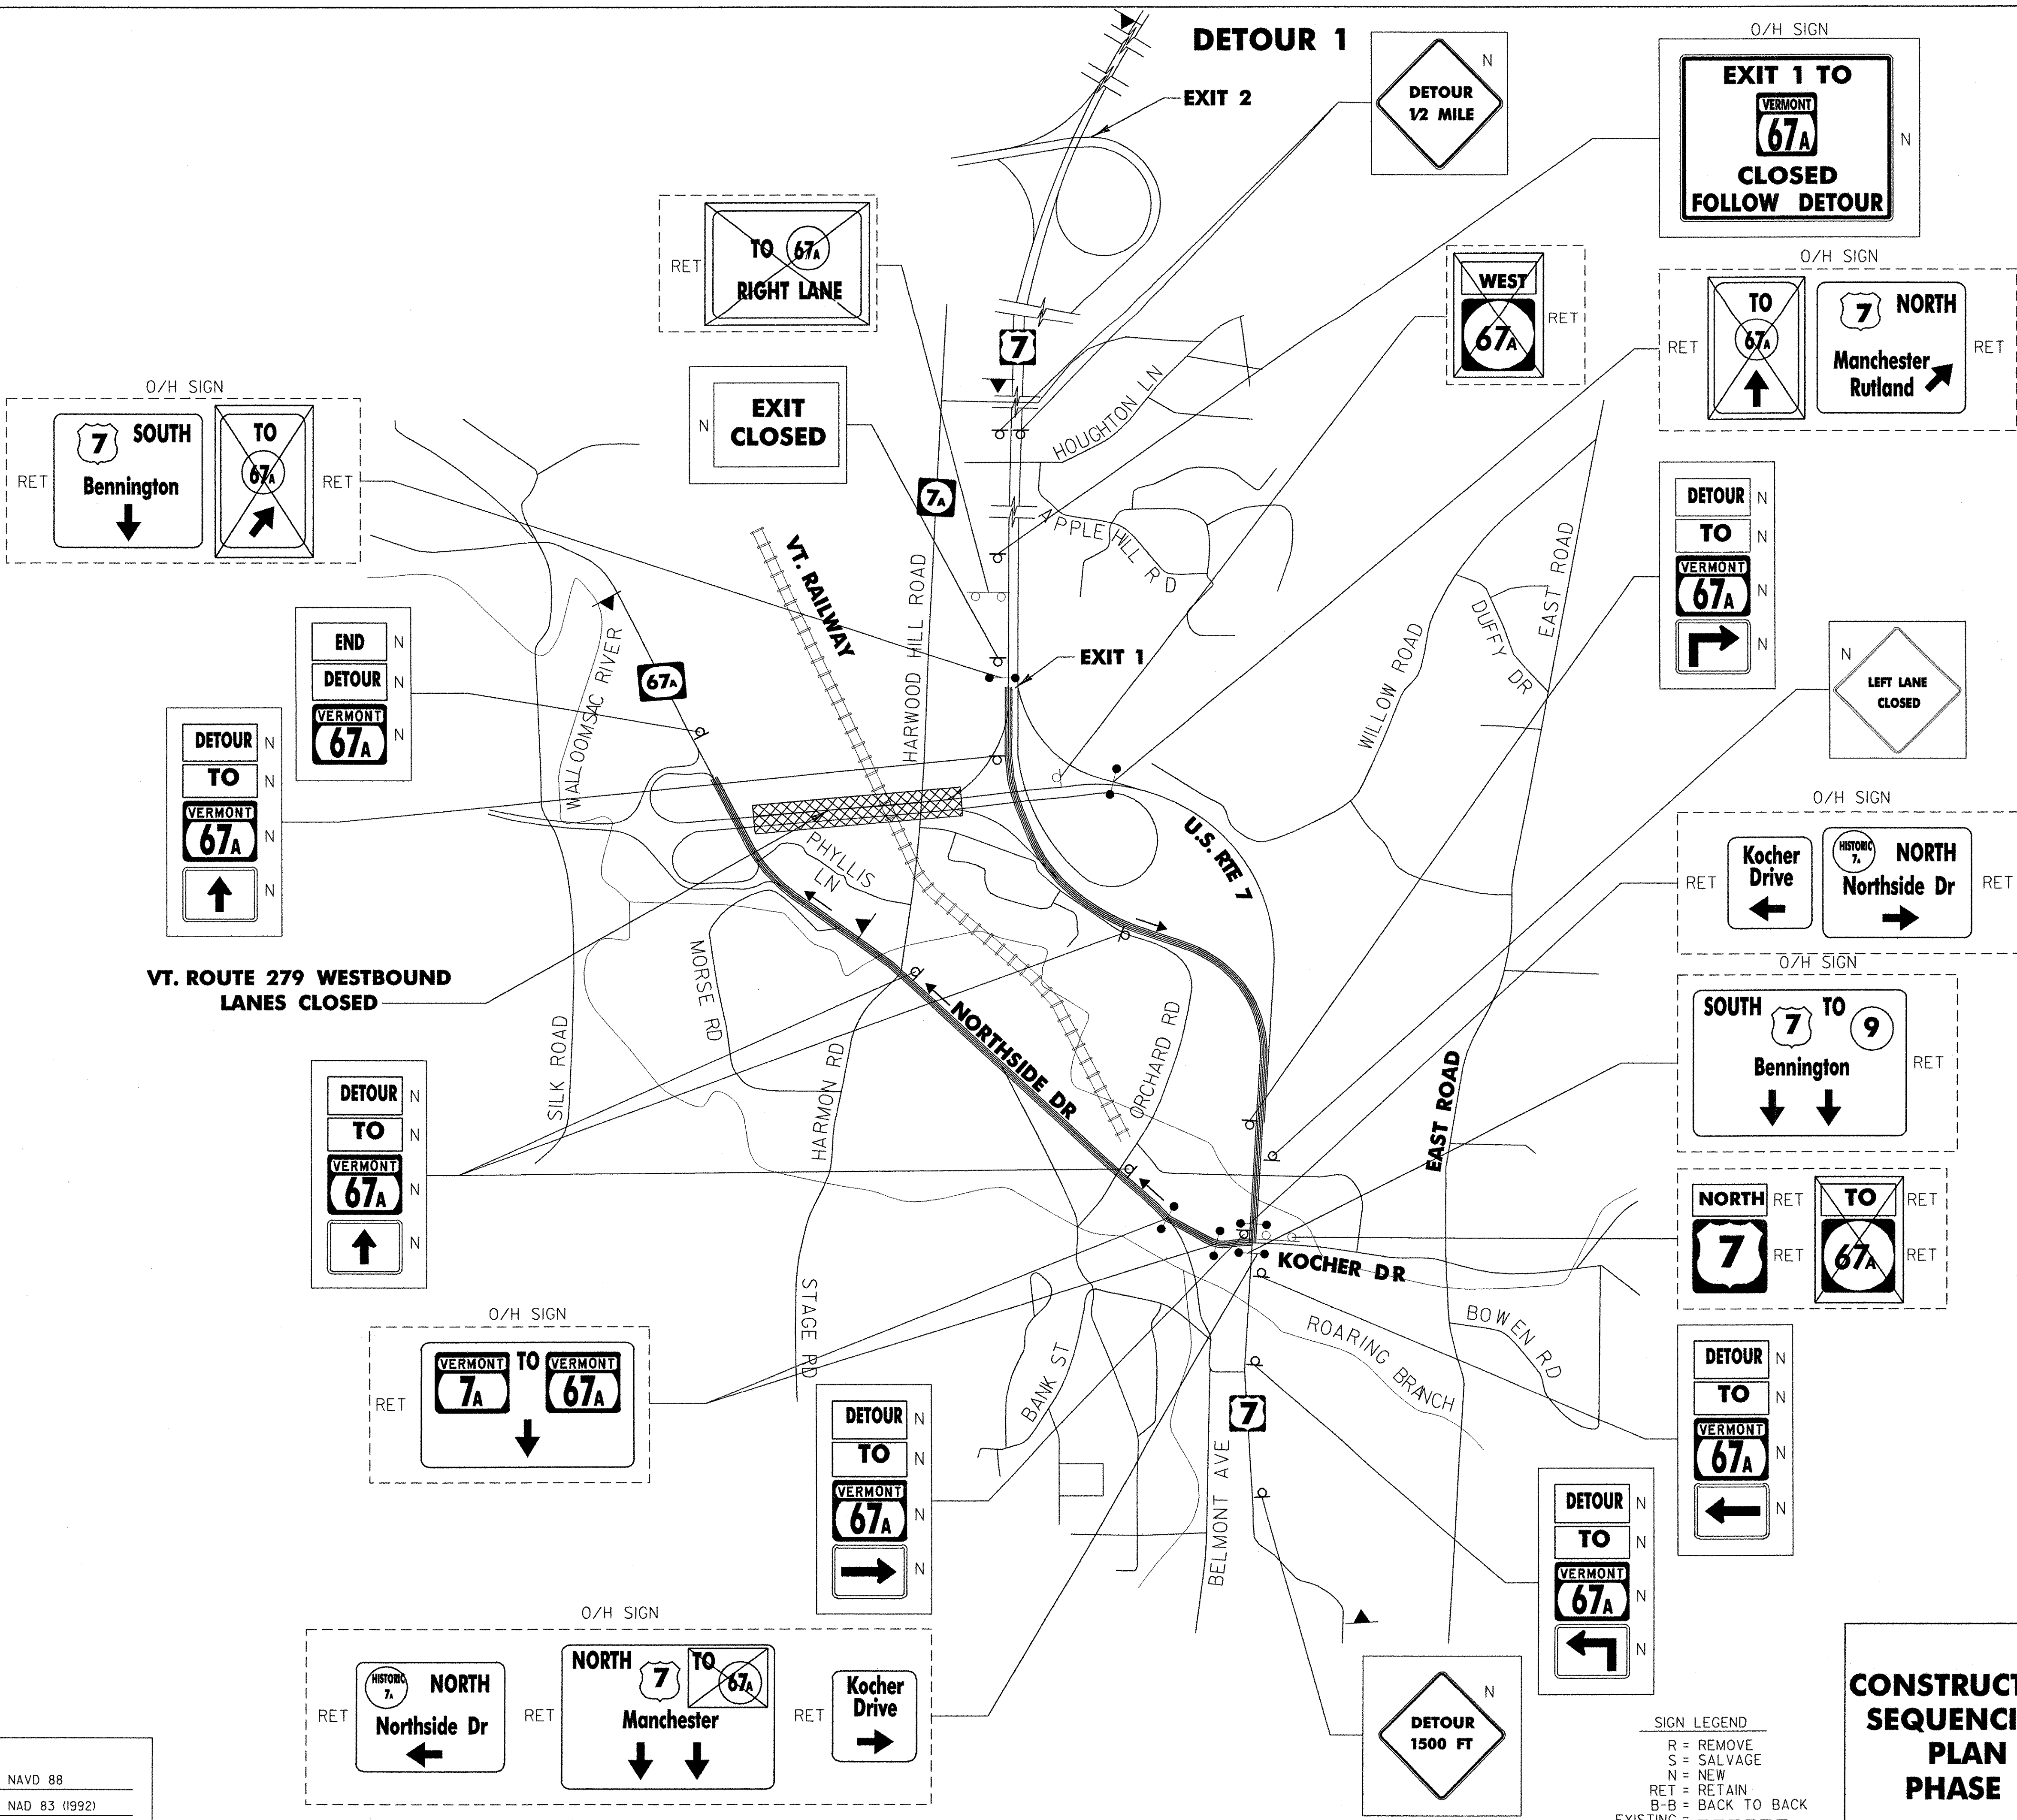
DETOUR 1

EXIT 2

DETOUR 1/2 MILE N

O/H SIGN
EXIT 1 TO VERMONT 67A CLOSED FOLLOW DETOUR N

RET TO 67A RIGHT LANE

7

WEST 67A RET

O/H SIGN
RET TO 67A RET 7 NORTH Manchester Rutland RET

N EXIT CLOSED

HOUGHTON LN

O/H SIGN
RET 7 SOUTH Bennington RET TO 67A

7A

APPLE HILL RD

VT. RAILWAY

HARWOOD HILL ROAD

EAST ROAD

DETOUR N
TO N
VERMONT 67A N
N

DUFFY DR

WILLOW ROAD

END N
DETOUR N
VERMONT 67A N

WALLOOMSAC RIVER

67A

EXIT 1

N LEFT LANE CLOSED

DETOUR N
TO N
VERMONT 67A N
N

U.S. RTE 7

PHYLLIS LN

O/H SIGN
RET Kocher Drive HISTORIC 7A NORTH Northside Dr RET

VT. ROUTE 279 WESTBOUND LANES CLOSED

MORSE RD

NORTHSIDE DR

ORCHARD RD

O/H SIGN
SOUTH 7 TO 9 Bennington RET

SILK ROAD

HARMON RD

EAST ROAD

DETOUR N
TO N
VERMONT 67A N
N

NORTH RET 7 RET TO RET 67A RET

KOCHER DR

O/H SIGN
RET VERMONT 7A TO VERMONT 67A

STAGE RD

BANK ST

ROARING BRANCH

BOWEN RD

7

DETOUR N
TO N
VERMONT 67A N
N

BELMONT AVE

DETOUR N
TO N
VERMONT 67A N
N

DETOUR N
TO N
VERMONT 67A N
N

O/H SIGN
RET HISTORIC 7A NORTH Northside Dr RET NORTH 7 TO 67A Manchester RET Kocher Drive

DETOUR 1500 FT N

SIGN LEGEND
R = REMOVE
S = SALVAGE
N = NEW
RET = RETAIN
B-B = BACK TO BACK
EXISTING = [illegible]

CONSTRUCT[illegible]
SEQUENC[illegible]
PLAN
PHASE

NAVD 88
NAD 83 (1992)